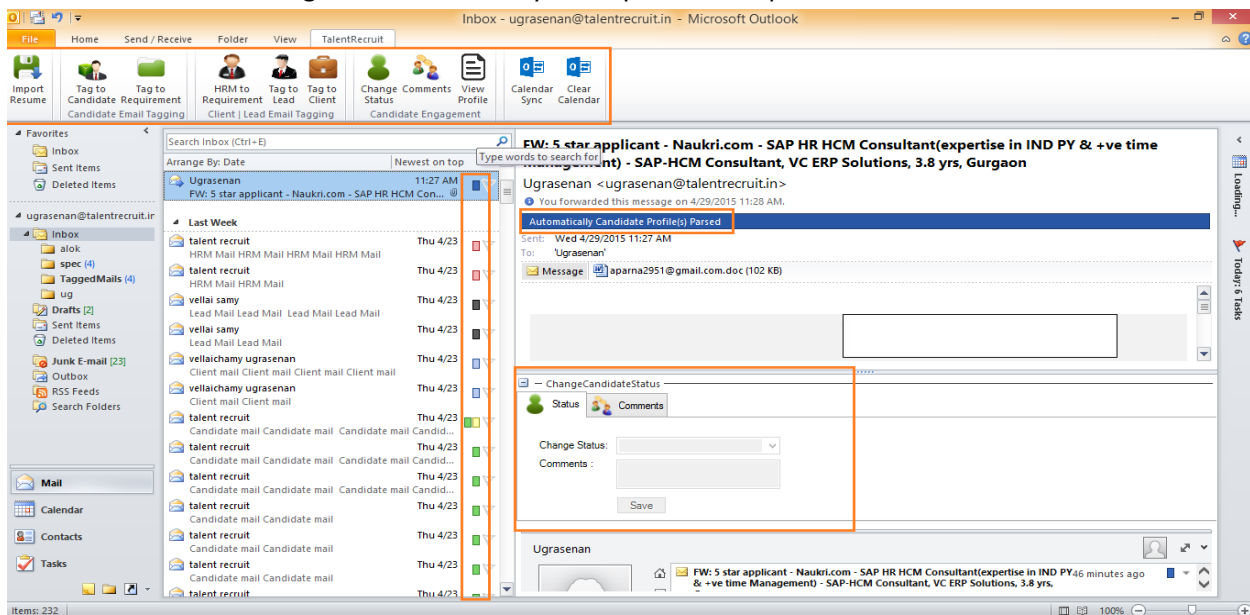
Inbox - ugrasenan@talentrecruit.in - Microsoft Outlook

File Home Send / Receive Folder View TalentRecruit

Import Resume
Tag to Candidate
Tag to Requirement
Candidate Email Tagging
HRM to Requirement
Tag to Lead
Tag to Client
Client | Lead Email Tagging
Change Status
Comments
View Profile
Candidate Engagement
Calendar Sync
Clear Calendar

Favorites
Inbox
Sent Items
Deleted Items

ugrasenan@talentrecruit.in
Inbox
alok
spec (4)
TaggedMails (4)
ug
Drafts [2]
Sent Items
Deleted Items
Junk E-mail [23]
Outbox
RSS Feeds
Search Folders

Mail
Calendar
Contacts
Tasks

Search Inbox (Ctrl+E)
Arrange By: Date
Newest on top
Type words to search for

Ugrasenan 11:27 AM
FW: 5 star applicant - Naukri.com - SAP HR HCM Con...

Last Week
talent recruit Thu 4/23
HRM Mail HRM Mail HRM Mail HRM Mail
talent recruit Thu 4/23
HRM Mail HRM Mail
vellai samy Thu 4/23
Lead Mail Lead Mail Lead Mail Lead Mail
vellai samy Thu 4/23
Lead Mail Lead Mail
vellaichamy ugrasenan Thu 4/23
Client mail Client mail Client mail Client mail
vellaichamy ugrasenan Thu 4/23
Client mail Client mail
talent recruit Thu 4/23
Candidate mail Candidate mail Candidate mail Candid...
talent recruit Thu 4/23
Candidate mail Candidate mail Candidate mail Candid...
talent recruit Thu 4/23
Candidate mail Candidate mail Candidate mail Candid...
talent recruit Thu 4/23
Candidate mail Candidate mail
talent recruit Thu 4/23
Candidate mail Candidate mail
talent recruit Thu 4/23
Candidate mail Candidate mail
talent recruit

FW: 5 star applicant - Naukri.com - SAP HR HCM Consultant(expertise in IND PY & +ve time Management) - SAP-HCM Consultant, VC ERP Solutions, 3.8 yrs, Gurgaon
Ugrasenan <ugrasenan@talentrecruit.in>
You forwarded this message on 4/29/2015 11:28 AM.
Automatically Candidate Profile(s) Parsed
Sent: Wed 4/29/2015 11:27 AM
To: 'Ugrasenan'
Message aparna2951@gmail.com.doc (102 KB)

ChangeCandidateStatus
Status Comments
Change Status:
Comments :
Save

Ugrasenan
FW: 5 star applicant - Naukri.com - SAP HR HCM Consultant(expertise in IND PY & +ve time Management) - SAP-HCM Consultant, VC ERP Solutions, 3.8 yrs, 46 minutes ago

Loading...
Today: 6 Tasks

Items: 232
100%